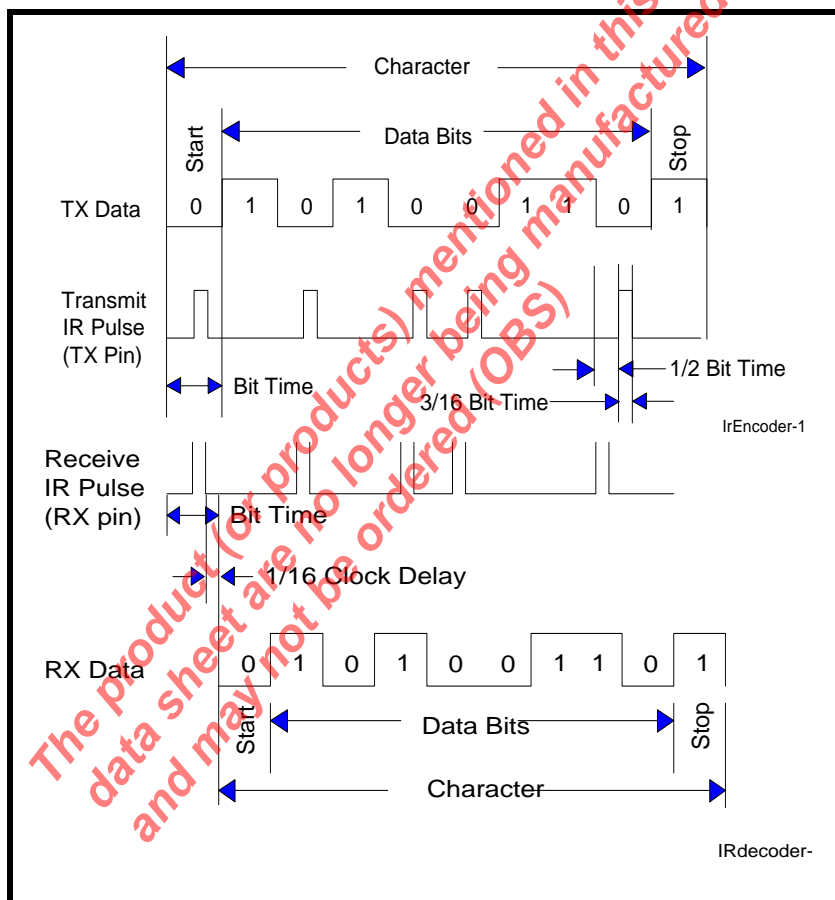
Character

Start

Data Bits

Stop

TX Data

0 1 0 1 0 0 1 1 0 1

Transmit IR Pulse (TX Pin)

Bit Time

1/2 Bit Time

3/16 Bit Time

IrEncoder-1

Receive IR Pulse (RX pin)

Bit Time

1/16 Clock Delay

RX Data

0 1 0 1 0 0 1 1 0 1

Start

Data Bits

Stop

Character

IRdecoder-

The product (or products) mentioned in this data sheet are no longer being manufactured and may not be ordered (OBS)